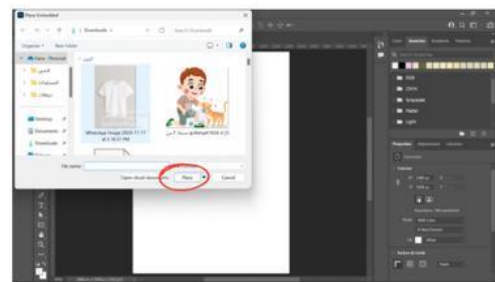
Place Embedded

Downloads

Search Downloads

Organize ▾ New folder

Gala - Personal

Desktop

Documents

Downloads

WhatsApp Image 2024-11-17 at 3.16.51 PM

File name:

Open cloud documents

Place

Cancel

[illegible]

Properties